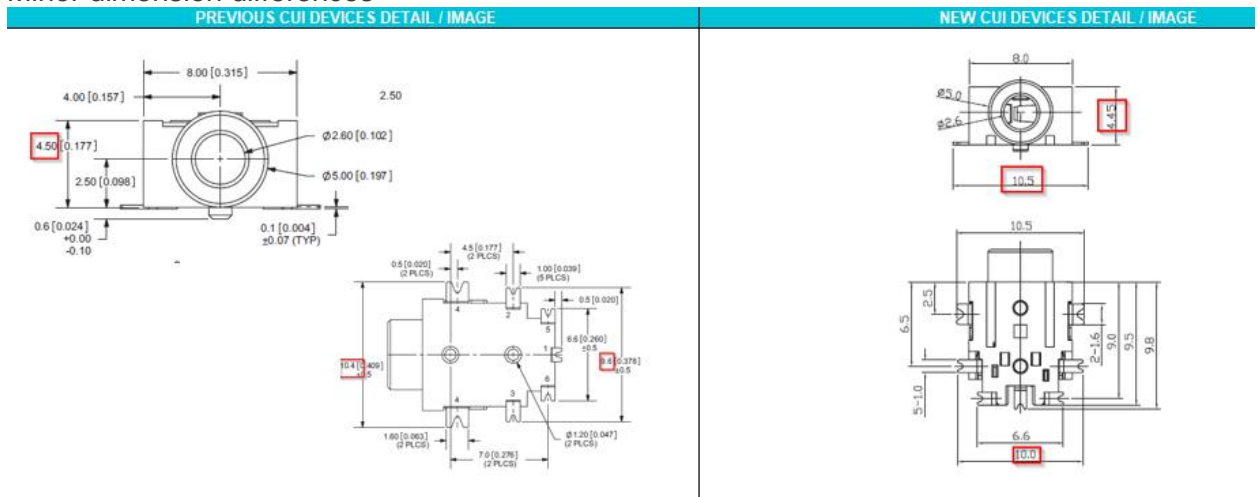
Minor dimension differences

| PREVIOUS CUI DEVICES DETAIL / IMAGE | NEW CUI DEVICES DETAIL / IMAGE |
|---|---|

8.00 [0.315]
4.00 [0.157]
2.50
4.50 [0.177]
Ø2.60 [0.102]
2.50 [0.098]
Ø5.00 [0.197]
0.6 [0.024] +0.00 -0.10
0.1 [0.004] ±0.07 (TYP)

0.5 [0.020] (2 PLCS)
4.5 [0.177] (2 PLCS)
1.00 [0.039] (5 PLCS)
0.5 [0.020]
4
2
5
6.6 [0.260] ±0.5
1
10.4 [0.409] ±0.5
9.6 [0.378] ±0.5
3
6
4
1.60 [0.063] (2 PLCS)
Ø1.20 [0.047] (2 PLCS)
7.0 [0.276] (2 PLCS)

8.0
Ø5.0
Ø2.6
4.45
10.5

10.5
2.5
6.5
2~1.6
9.0
9.5
9.8
5~1.0
6.6
10.0